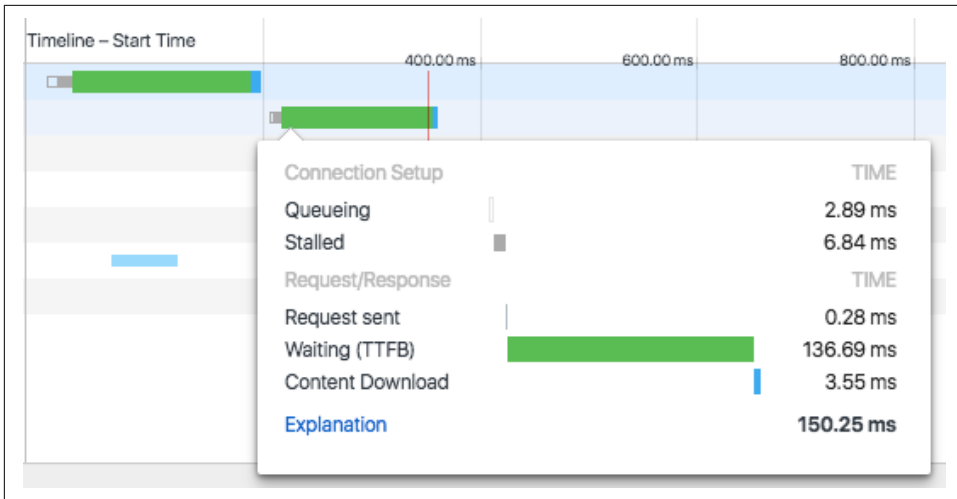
Timeline – Start Time

400.00 ms

600.00 ms

800.00 ms

| Connection Setup | TIME |
|---|---|
| Queueing | 2.89 ms |
| Stalled | 6.84 ms |

| Request/Response | TIME |
|---|---|
| Request sent | 0.28 ms |
| Waiting (TTFB) | 136.69 ms |
| Content Download | 3.55 ms |

Explanation 150.25 ms